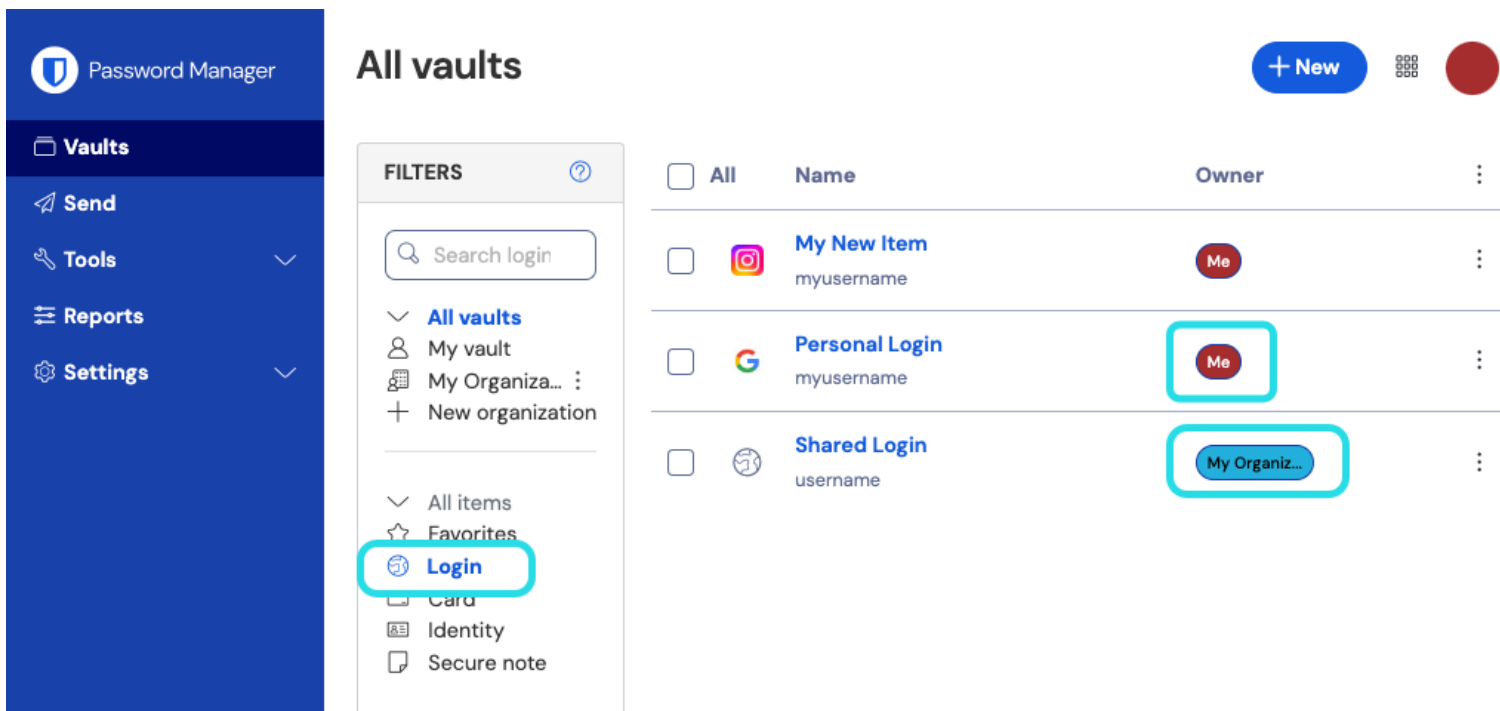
Password Manager

Vaults
Send
Tools
Reports
Settings

All vaults

+ New

FILTERS

Search login

All vaults
My vault
My Organiza...
New organization

All items
Favorites
Login
Card
Identity
Secure note

| All | Name | Owner |
|---|---|---|
| | My New Item myusername | Me |
| | Personal Login myusername | Me |
| | Shared Login username | My Organiz... |